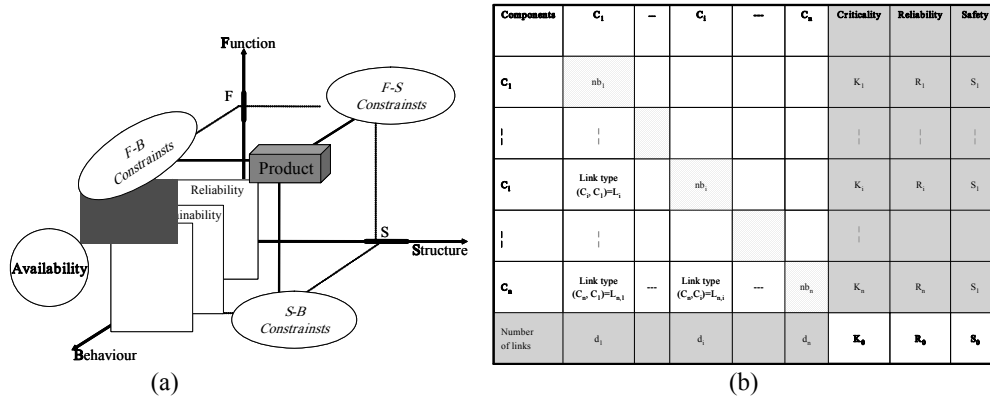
Function

F

F-S Constraints

F-B Constraints

Product

Reliability

inability

S

Structure

Availability

S-B Constraints

Behaviour

(a)

| Components | $C_1$ | -- | $C_i$ | --- | $C_n$ | Criticality | Reliability | Safety |
|---|---|---|---|---|---|---|---|---|
| $C_1$ | $nb_1$ | | | | | $K_1$ | $R_1$ | $S_1$ |
| ¦ | ¦ | | | | | ¦ | ¦ | ¦ |
| $C_i$ | Link type $(C_i, C_1)=L_i$ | | $nb_i$ | | | $K_i$ | $R_i$ | $S_i$ |
| ¦ | ¦ | | | | | ¦ | | |
| $C_n$ | Link type $(C_n, C_1)=L_{n,1}$ | --- | Link type $(C_n,C_i)=L_{n,i}$ | --- | $nb_n$ | $K_n$ | $R_n$ | $S_i$ |
| Number of links | $d_1$ | | $d_i$ | | $d_n$ | $K_0$ | $R_0$ | $S_0$ |

(b)